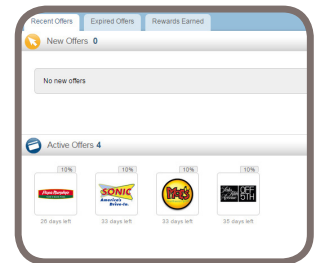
Recent Offers Expired Offers Rewards Earned

New Offers 0

No new offers

Active Offers 4

10%
Papa Murphy's
26 days left

10%
SONIC
America's Drive-In.
33 days left

10%
Moe's
33 days left

10%
Saks Fifth Avenue OFF 5TH
35 days left